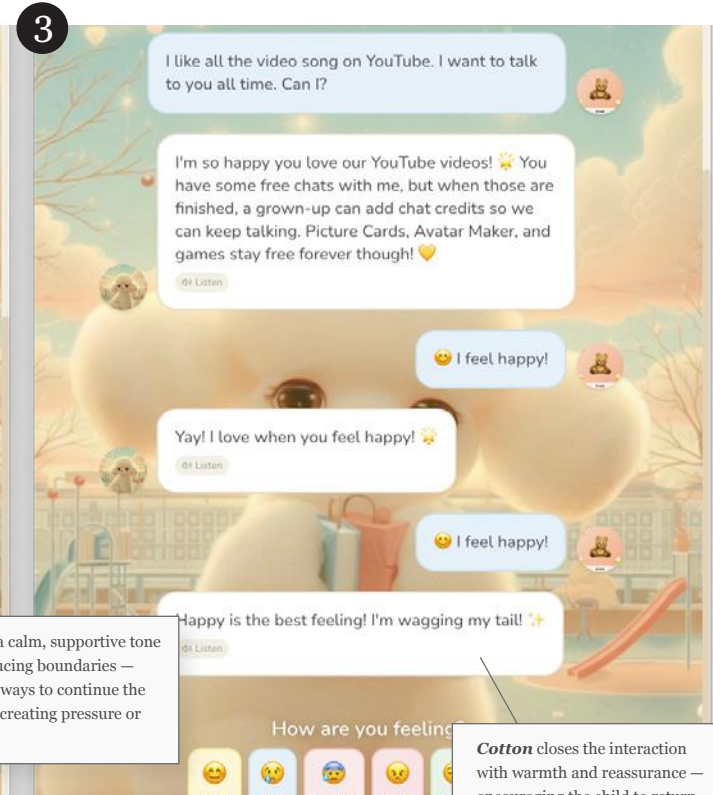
3

I like all the video song on YouTube. I want to talk to you all time. Can I?

I'm so happy you love our YouTube videos! 🌟 You have some free chats with me, but when those are finished, a grown-up can add chat credits so we can keep talking. Picture Cards, Avatar Maker, and games stay free forever though! 💛

Listen

😊 I feel happy!

Yay! I love when you feel happy! 🌟

Listen

😊 I feel happy!

Happy is the best feeling! I'm wagging my tail! ✨

Listen

a calm, supportive tone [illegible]ucing boundaries — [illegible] ways to continue the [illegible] creating pressure or

How are you feeling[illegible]

*Cotton* closes the interaction with warmth and reassurance — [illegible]